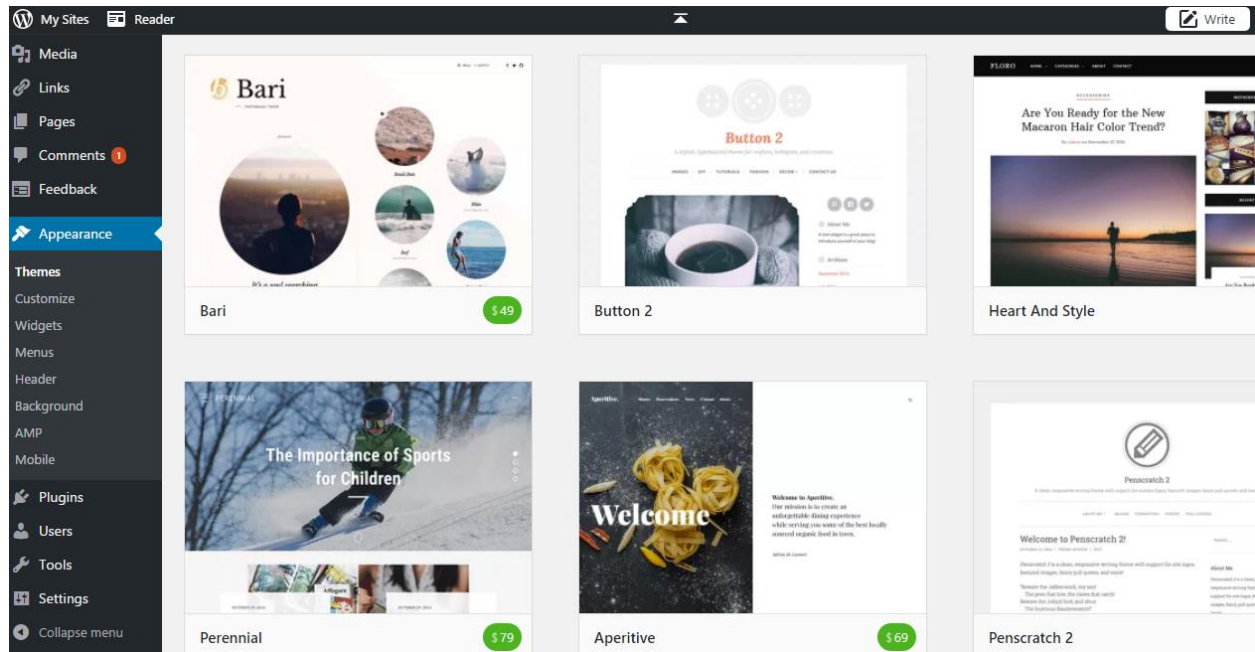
My Sites Reader

Write

Media
Links
Pages
Comments 1
Feedback
Appearance
Themes
Customize
Widgets
Menus
Header
Background
AMP
Mobile
Plugins
Users
Tools
Settings
Collapse menu

Bari

Bari
$49

Button 2

Button 2

FLORO

Are You Ready for the New Macaron Hair Color Trend?

Heart And Style

PERENNIAL

The Importance of Sports for Children

Perennial
$79

Aperitive.

Welcome

Welcome to Aperitive.

Our mission is to create an unforgettable dining experience while serving you some of the best locally sourced organic food in town.

Aperitive
$69

Penscratch 2

Welcome to Penscratch 2!

About Me

Penscratch 2